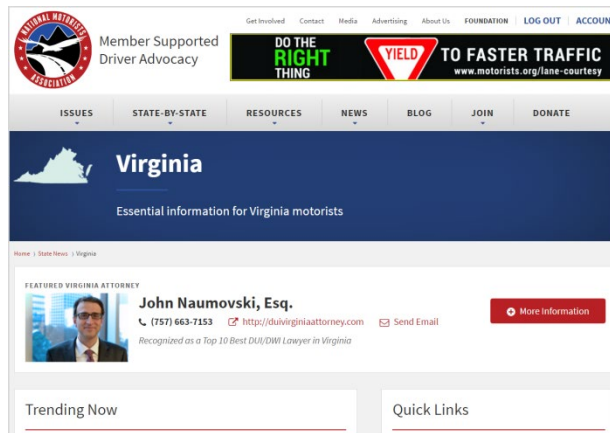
NATIONAL MOTORISTS ASSOCIATION

Member Supported Driver Advocacy

Get Involved Contact Media Advertising About Us FOUNDATION LOG OUT ACCOUN

DO THE RIGHT THING YIELD TO FASTER TRAFFIC www.motorists.org/lane-courtesy

ISSUES STATE-BY-STATE RESOURCES NEWS BLOG JOIN DONATE

Virginia

Essential information for Virginia motorists

Home › State News › Virginia

FEATURED VIRGINIA ATTORNEY

John Naumovski, Esq.

(757) 663-7153 http://duivirginiaattorney.com Send Email

Recognized as a Top 10 Best DUI/DWI Lawyer in Virginia

More Information

Trending Now

Quick Links